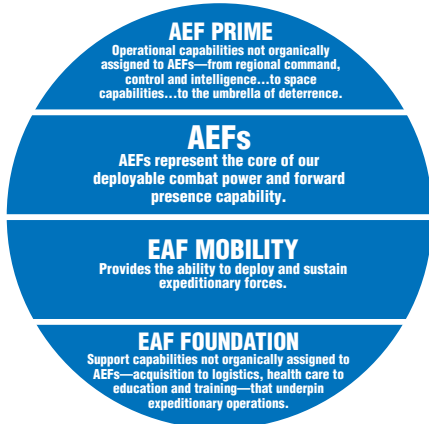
AEF PRIME
Operational capabilities not organically assigned to AEFs—from regional command, control and intelligence…to space capabilities…to the umbrella of deterrence.

AEFs
AEFs represent the core of our deployable combat power and forward presence capability.

EAF MOBILITY
Provides the ability to deploy and sustain expeditionary forces.

EAF FOUNDATION
Support capabilities not organically assigned to AEFs—acquisition to logistics, health care to education and training—that underpin expeditionary operations.